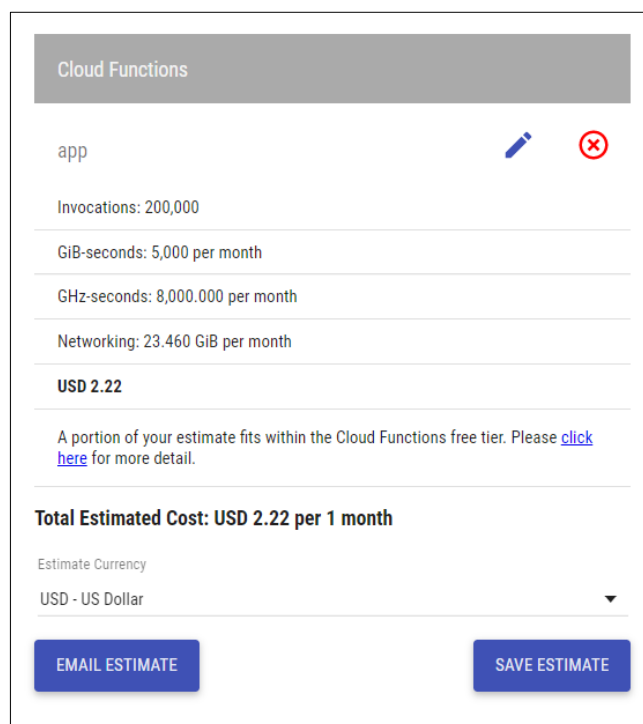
Cloud Functions

app

Invocations: 200,000

GiB-seconds: 5,000 per month

GHz-seconds: 8,000.000 per month

Networking: 23.460 GiB per month

USD 2.22

A portion of your estimate fits within the Cloud Functions free tier. Please click here for more detail.

Total Estimated Cost: USD 2.22 per 1 month

Estimate Currency

USD - US Dollar

EMAIL ESTIMATE

SAVE ESTIMATE